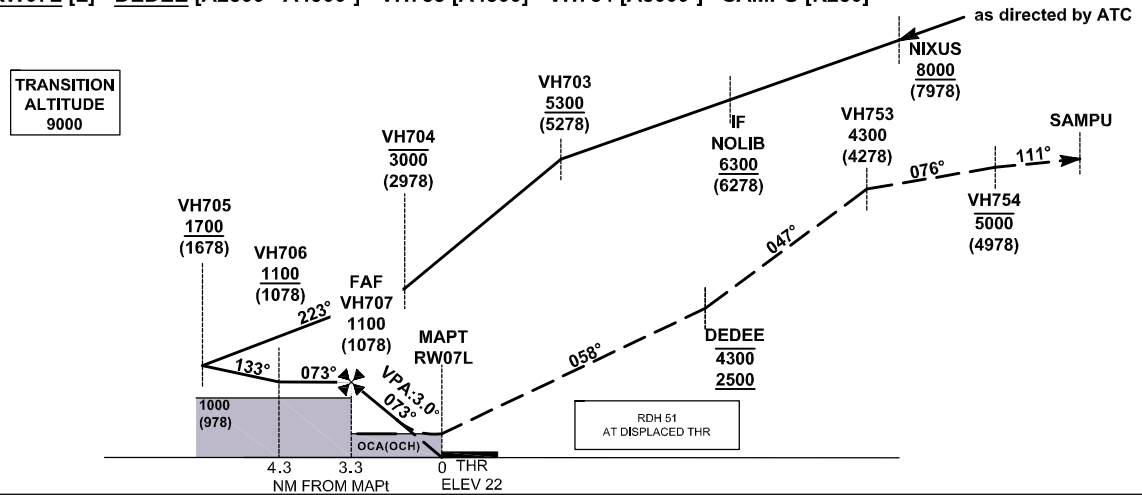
RW07L [L] - DEDEE [A2500 - A4300+] - VH753 [A4300] - VH754 [A5000+] - SAMPU [A250]

as directed by ATC

TRANSITION ALTITUDE 9000

NIXUS
8000
(7978)

VH703
5300
(5278)

IF
NOLIB
6300
(6278)

VH753
4300
(4278)

SAMPU

VH704
3000
(2978)

076°

111°

VH754
5000
(4978)

VH705
1700
(1678)

VH706
1100
(1078)

047°

223°

FAF
VH707
1100
(1078)

MAPT
RW07L

DEDEE
4300
2500

133°

073°

VPA:3.0°
073°

058°

1000
(978)

RDH 51
AT DISPLACED THR

OCA(OCH)

4.3

3.3

0

THR
ELEV 22

NM FROM MAPt